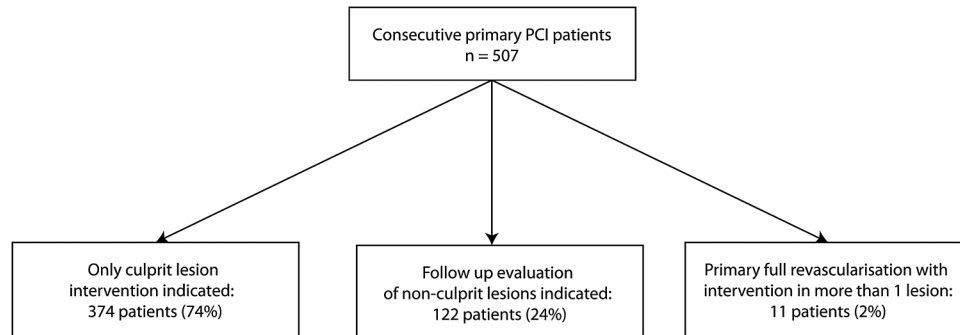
Consecutive primary PCI patients
n = 507

Only culprit lesion intervention indicated:
374 patients (74%)

Follow up evaluation of non-culprit lesions indicated:
122 patients (24%)

Primary full revascularisation with intervention in more than 1 lesion:
11 patients (2%)